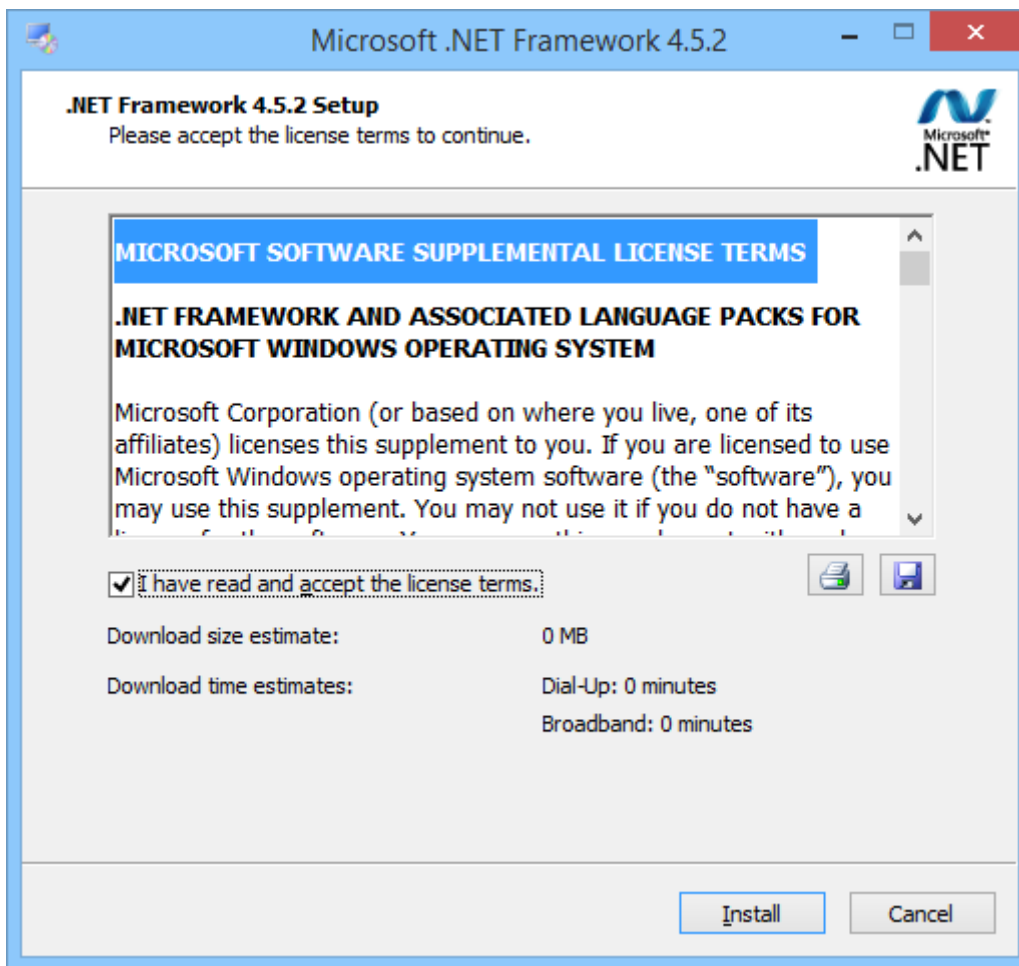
Microsoft .NET Framework 4.5.2

.NET Framework 4.5.2 Setup

Please accept the license terms to continue.

Microsoft .NET

MICROSOFT SOFTWARE SUPPLEMENTAL LICENSE TERMS

.NET FRAMEWORK AND ASSOCIATED LANGUAGE PACKS FOR MICROSOFT WINDOWS OPERATING SYSTEM

Microsoft Corporation (or based on where you live, one of its affiliates) licenses this supplement to you. If you are licensed to use Microsoft Windows operating system software (the "software"), you may use this supplement. You may not use it if you do not have a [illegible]

I have read and accept the license terms.

Download size estimate: 0 MB

Download time estimates: Dial-Up: 0 minutes

Broadband: 0 minutes

Install

Cancel